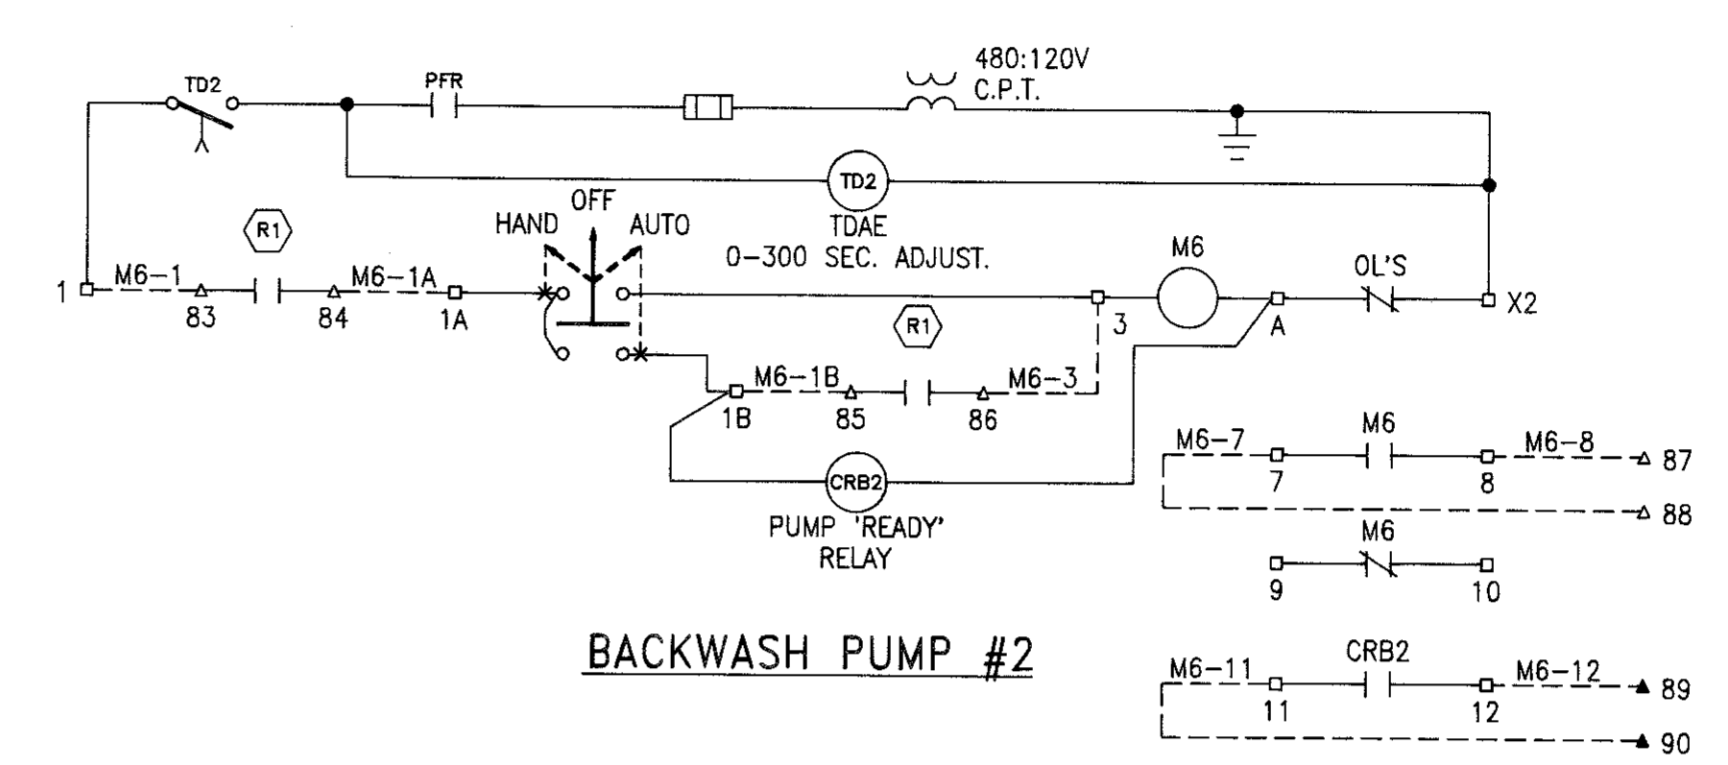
TD2
PFR
480:120V
C.P.T.
TD2
TDAE
0-300 SEC. ADJUST.
R1
HAND
OFF
AUTO
M6
OL'S
1
M6-1
83
84
M6-1A
1A
3
A
X2
R1
M6-1B
M6-3
1B
85
86
CRB2
PUMP 'READY'
RELAY
M6-7
M6
M6-8
7
8
87
88
M6
9
10
BACKWASH PUMP #2
M6-11
CRB2
M6-12
11
12
89
90